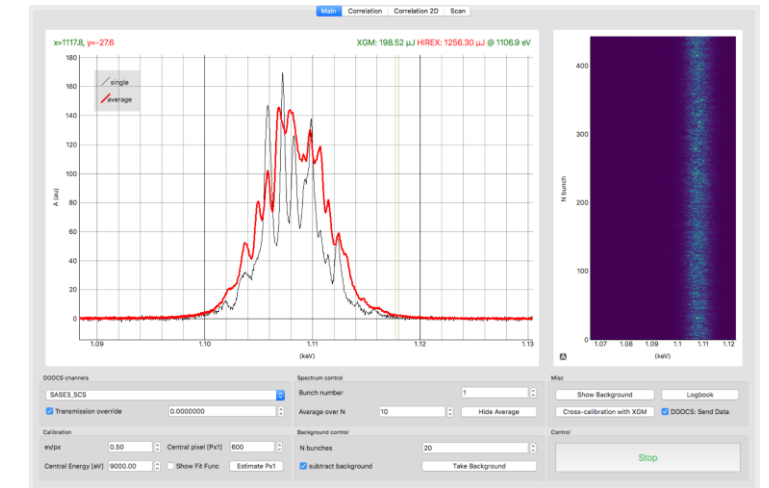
Main Correlation Correlation 2D Scan

x=1117.8, y=-27.6

XGM: 198.52 μJ HIREX: 1256.30 μJ @ 1106.9 eV

single
average

A (au)

180
160
140
120
100
80
60
40
20
0

1.09 1.10 1.11 1.12 1.13
(keV)

N bunch

400
300
200
100
0

1.07 1.08 1.09 1.1 1.11 1.12
(keV)

A

DOOCS channels
SASE3_SCS
Transmission override 0.0000000

Spectrum control
Bunch number 1
Average over N 10 Hide Average

Misc
Show Background Logbook
Cross-calibration with XGM DOOCS: Send Data

Calibration
ev/px 0.50 Central pixel (Px1) 600
Central Energy (eV) 9000.00 Show Fit Func Estimate Px1

Background control
N bunches 20
subtract background Take Background

Control
Stop